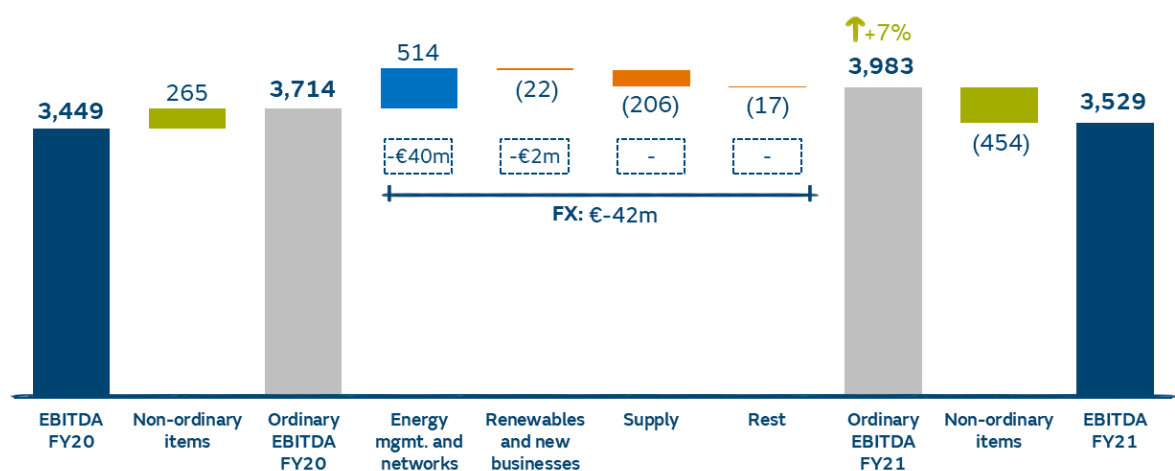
3,449

265

3,714

514

-€40m

(22)

-€2m

(206)

-

(17)

-

FX: €-42m

+7%

3,983

(454)

3,529

EBITDA FY20

Non-ordinary items

Ordinary EBITDA FY20

Energy mgmt. and networks

Renewables and new businesses

Supply

Rest

Ordinary EBITDA FY21

Non-ordinary items

EBITDA FY21